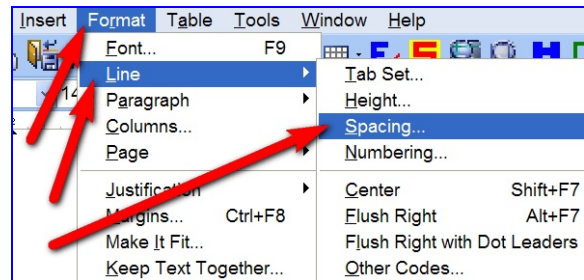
Insert Format Table Tools Window Help

14

Font... F9
Line
Paragraph
Columns...
Page
Justification
Margins... Ctrl+F8
Make It Fit...
Keep Text Together...

Tab Set...
Height...
Spacing...
Numbering...
Center Shift+F7
Flush Right Alt+F7
Flush Right with Dot Leaders
Other Codes...